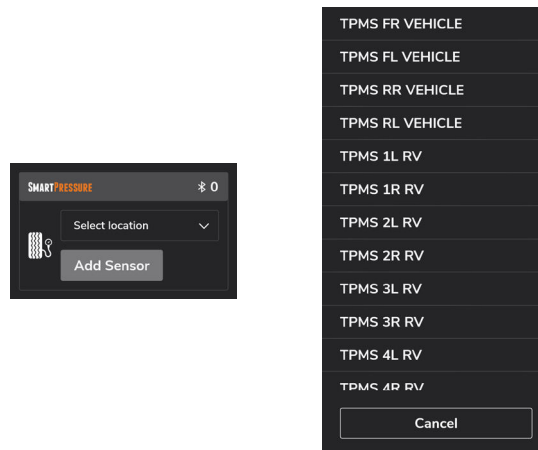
SMARTPRESSURE
0

Select location

Add Sensor

TPMS FR VEHICLE
TPMS FL VEHICLE
TPMS RR VEHICLE
TPMS RL VEHICLE
TPMS 1L RV
TPMS 1R RV
TPMS 2L RV
TPMS 2R RV
TPMS 3L RV
TPMS 3R RV
TPMS 4L RV
TPMS 4R RV
Cancel